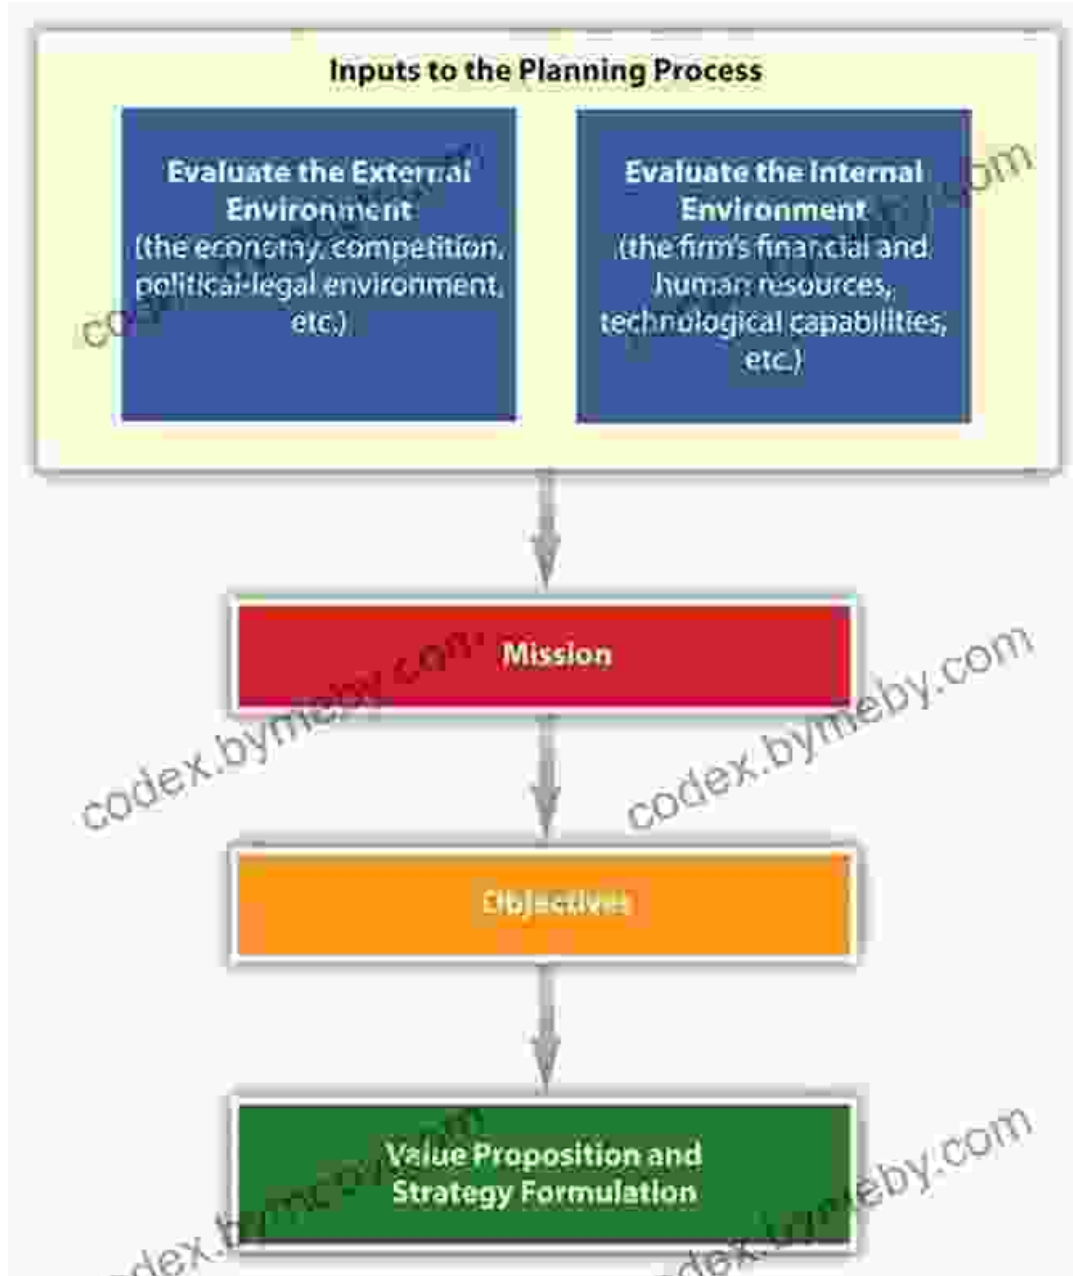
Inputs to the Planning Process

Evaluate the External Environment (the economy, competition, political-legal environment, etc.)

Evaluate the Internal Environment (the firm's financial and human resources, technological capabilities, etc.)

Mission

Objectives

Value Proposition and Strategy Formulation

codex.bymeby.com

codex.bymeby.com

codex.bymeby.com

codex.bymeby.com